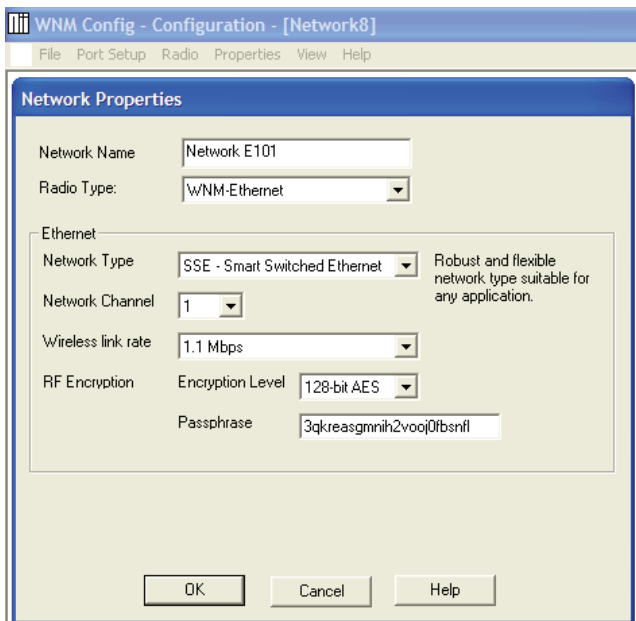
WNM Config - Configuration - [Network8]

File Port Setup Radio Properties View Help

Network Properties

Network Name
Network E101

Radio Type:
WNM-Ethernet

Ethernet

Network Type
SSE - Smart Switched Ethernet

Robust and flexible network type suitable for any application.

Network Channel
1

Wireless link rate
1.1 Mbps

RF Encryption
Encryption Level
128-bit AES

Passphrase
3qkreasgmnih2vooj0fbsnfl

OK
Cancel
Help